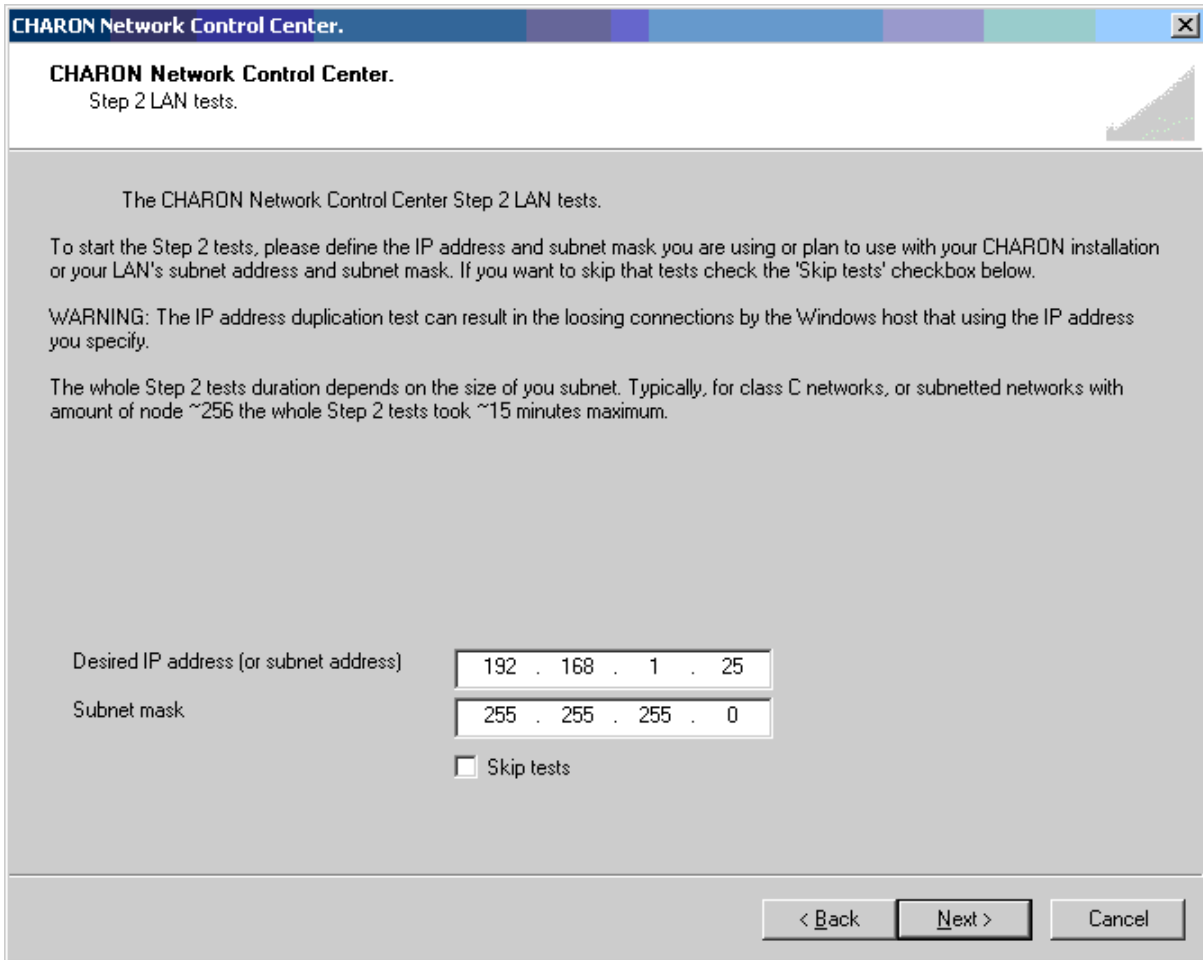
CHARON Network Control Center.

CHARON Network Control Center.
Step 2 LAN tests.

The CHARON Network Control Center Step 2 LAN tests.

To start the Step 2 tests, please define the IP address and subnet mask you are using or plan to use with your CHARON installation or your LAN's subnet address and subnet mask. If you want to skip that tests check the 'Skip tests' checkbox below.

WARNING: The IP address duplication test can result in the loosing connections by the Windows host that using the IP address you specify.

The whole Step 2 tests duration depends on the size of you subnet. Typically, for class C networks, or subnetted networks with amount of node ~256 the whole Step 2 tests took ~15 minutes maximum.

Desired IP address (or subnet address) 192 . 168 . 1 . 25

Subnet mask 255 . 255 . 255 . 0

Skip tests

< Back Next > Cancel